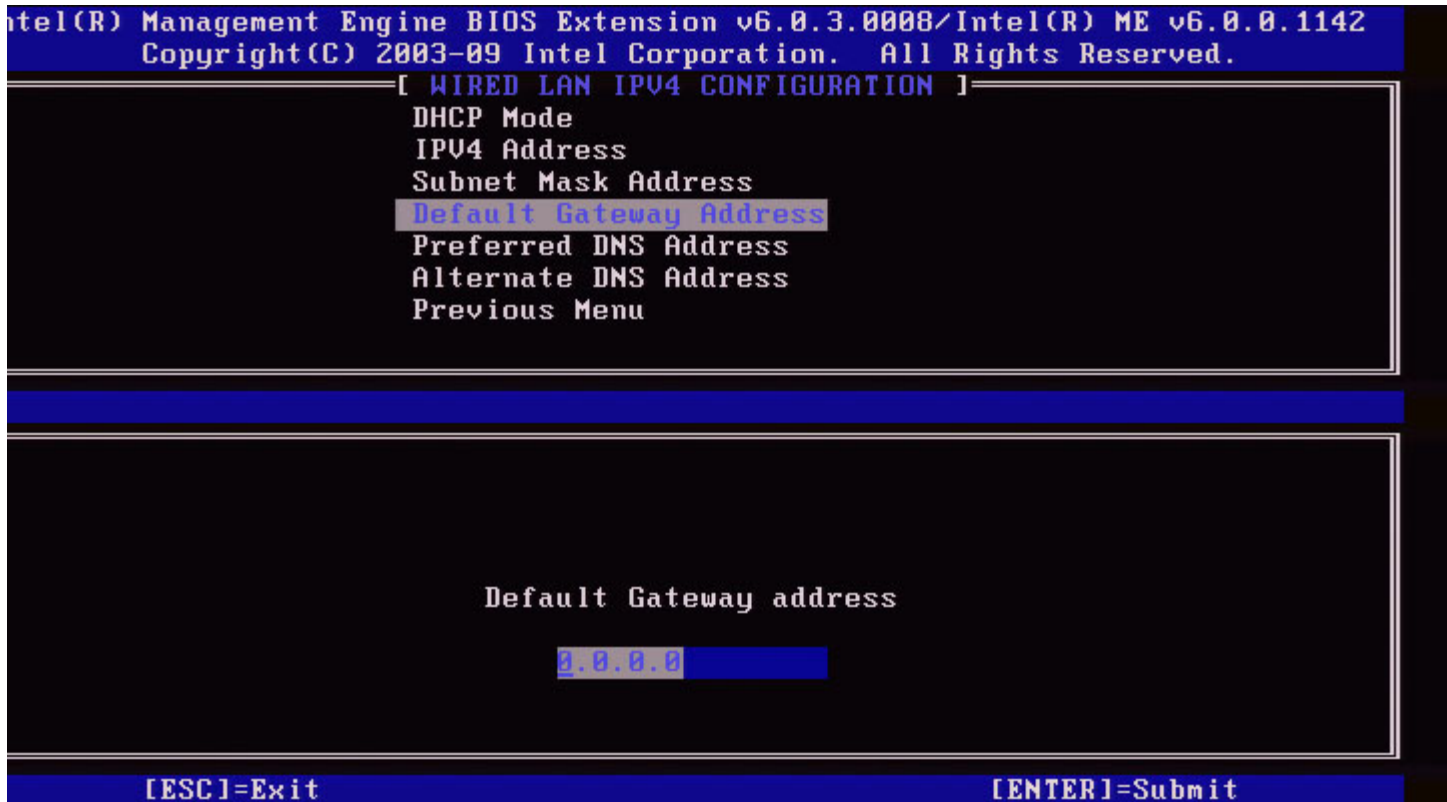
ntel(R) Management Engine BIOS Extension v6.0.3.0008/Intel(R) ME v6.0.0.1142
Copyright(C) 2003-09 Intel Corporation. All Rights Reserved.

[ WIRED LAN IPV4 CONFIGURATION ]

DHCP Mode
IPV4 Address
Subnet Mask Address
Default Gateway Address
Preferred DNS Address
Alternate DNS Address
Previous Menu

Default Gateway address

0.0.0.0

[ESC]=Exit

[ENTER]=Submit